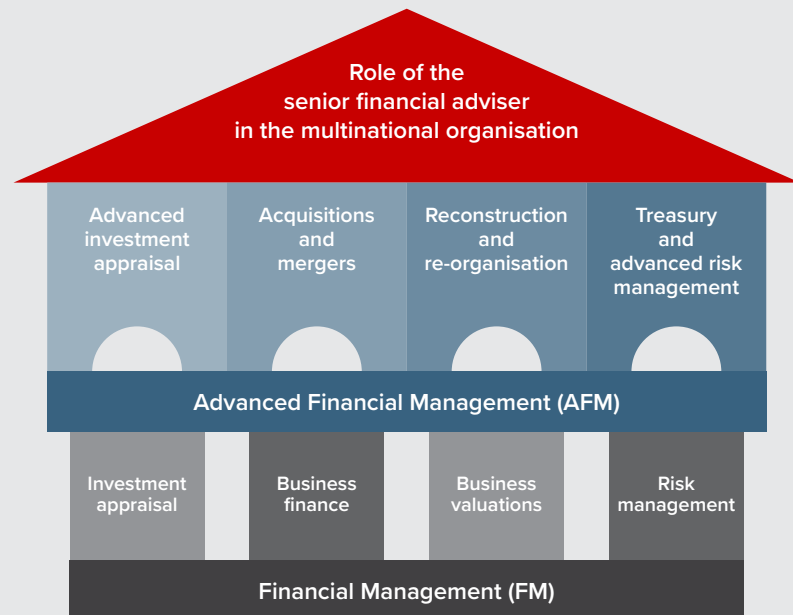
Role of the senior financial adviser in the multinational organisation

Advanced investment appraisal

Acquisitions and mergers

Reconstruction and re-organisation

Treasury and advanced risk management

Advanced Financial Management (AFM)

Investment appraisal

Business finance

Business valuations

Risk management

Financial Management (FM)